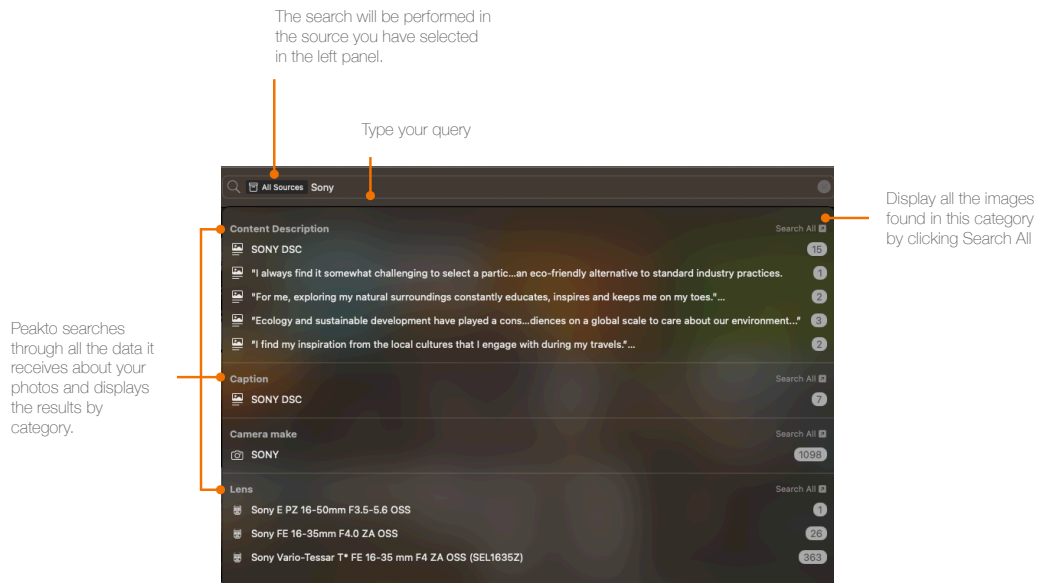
The search will be performed in the source you have selected in the left panel.

Type your query

All Sources Sony

Display all the images found in this category by clicking Search All

Peakto searches through all the data it receives about your photos and displays the results by category.

Content Description Search All

SONY DSC 15

"I always find it somewhat challenging to select a partic...an eco-friendly alternative to standard industry practices. 1

"For me, exploring my natural surroundings constantly educates, inspires and keeps me on my toes."... 2

"Ecology and sustainable development have played a cons...diences on a global scale to care about our environment..." 3

"I find my inspiration from the local cultures that I engage with during my travels."... 2

Caption Search All

SONY DSC 7

Camera make Search All

SONY 1098

Lens Search All

Sony E PZ 16-50mm F3.5-5.6 OSS 1

Sony FE 16-35mm F4.0 ZA OSS 26

Sony Vario-Tessar T* FE 16-35 mm F4 ZA OSS (SEL1635Z) 363